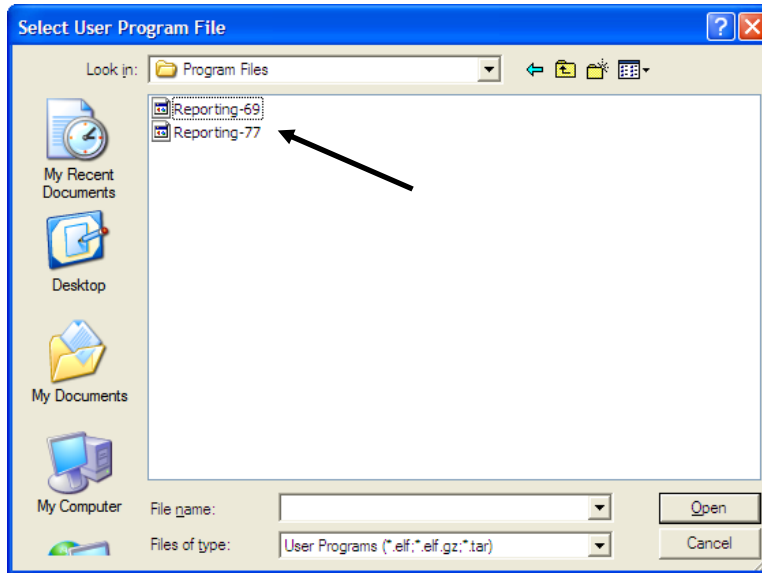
Select User Program File

Look in: Program Files

Reporting-69
Reporting-77

My Recent Documents

Desktop

My Documents

My Computer

File name:

Files of type: User Programs (*.elf;*.elf.gz;*.tar)

Open

Cancel